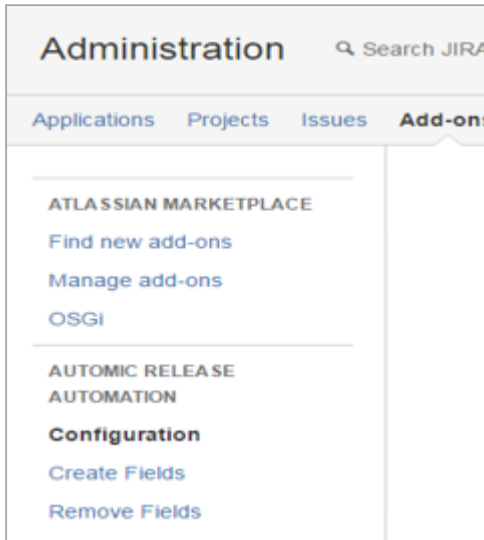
Administration

Search JIRA

Applications Projects Issues Add-ons

ATLASSIAN MARKETPLACE

Find new add-ons

Manage add-ons

OSGi

AUTOMIC RELEASE AUTOMATION

Configuration

Create Fields

Remove Fields